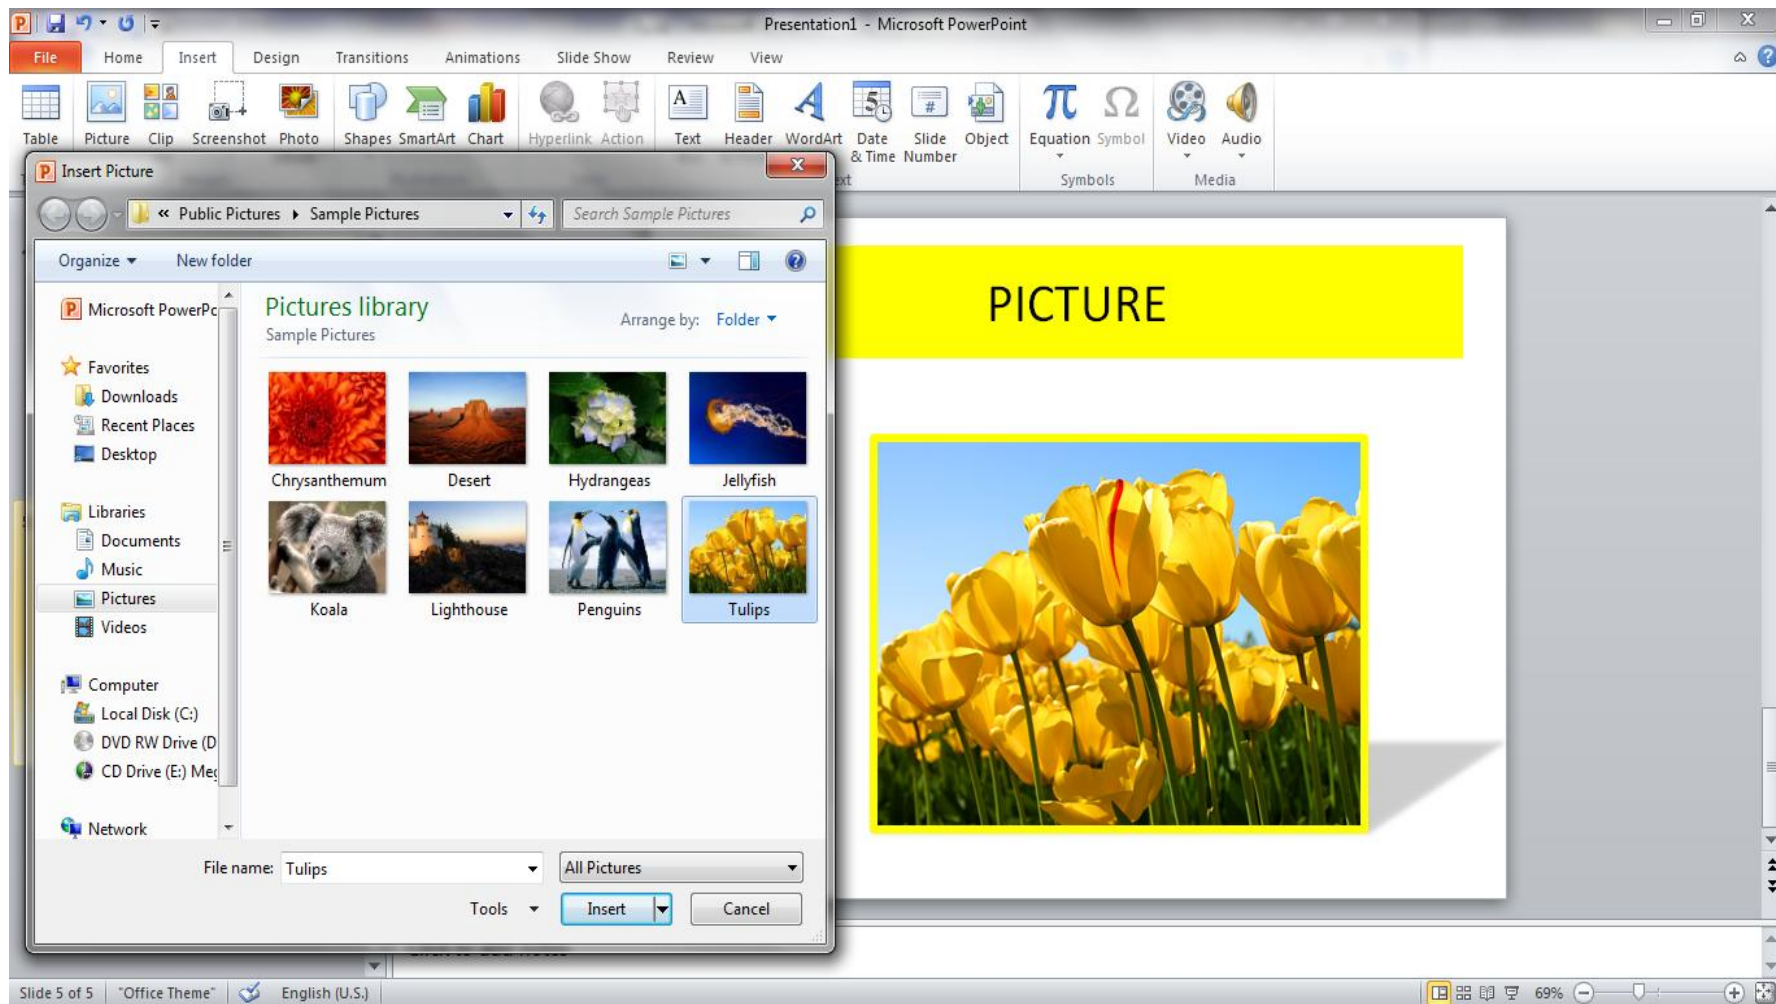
Presentation1 - Microsoft PowerPoint

File Home Insert Design Transitions Animations Slide Show Review View

Table Picture Clip Screenshot Photo Shapes SmartArt Chart Hyperlink Action Text Header WordArt Date & Time Slide Number Object Equation Symbol Video Audio

xt Symbols Media

Insert Picture

« Public Pictures ▸ Sample Pictures

Search Sample Pictures

Organize ▾ New folder

Microsoft PowerPc

Favorites
Downloads
Recent Places
Desktop

Libraries
Documents
Music
Pictures
Videos

Computer
Local Disk (C:)
DVD RW Drive (D
CD Drive (E:) Meg

Network

Pictures library
Sample Pictures

Arrange by: Folder ▾

Chrysanthemum Desert Hydrangeas Jellyfish
Koala Lighthouse Penguins Tulips

File name: Tulips

All Pictures

Tools ▾ Insert Cancel

PICTURE

Slide 5 of 5 "Office Theme" English (U.S.) 69%